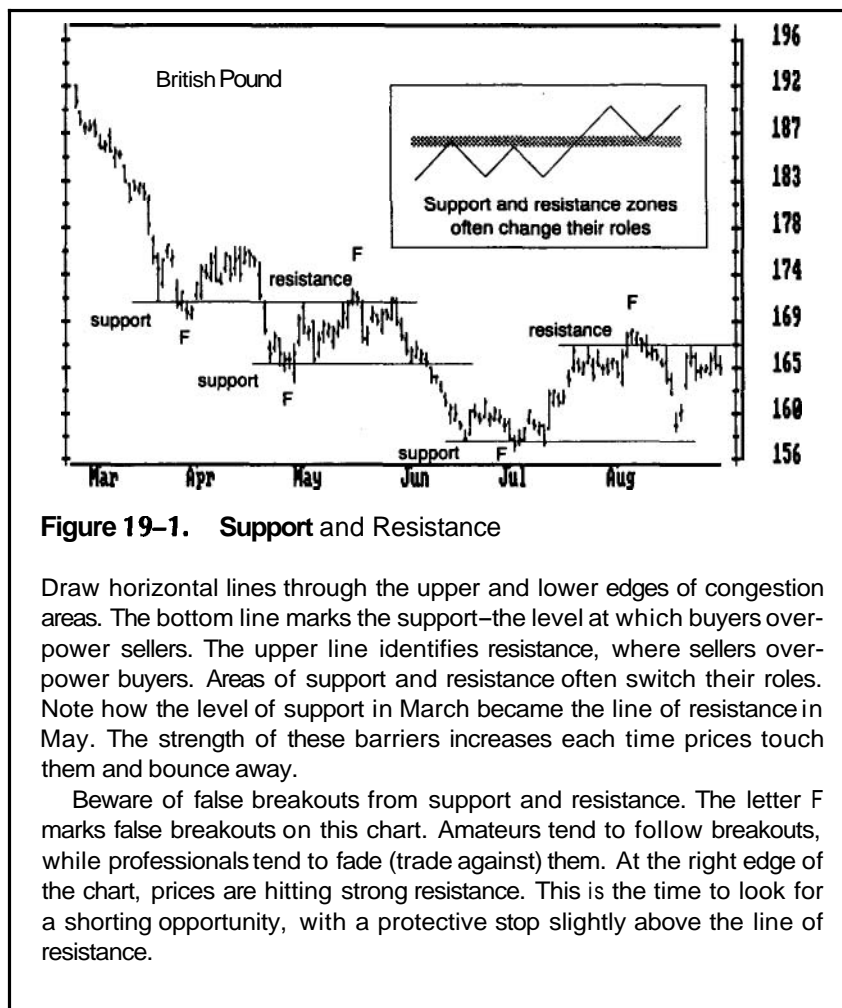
British Pound

Support and resistance zones often change their roles

196
192
187
183
178
174
169
165
160
156

F
resistance
support
F
support
F
F
resistance
support
F

Mar
Apr
May
Jun
Jul
Aug

**Figure 19-1. Support** and Resistance

Draw horizontal lines through the upper and lower edges of congestion areas. The bottom line marks the support–the level at which buyers overpower sellers. The upper line identifies resistance, where sellers overpower buyers. Areas of support and resistance often switch their roles. Note how the level of support in March became the line of resistance in May. The strength of these barriers increases each time prices touch them and bounce away.

Beware of false breakouts from support and resistance. The letter F marks false breakouts on this chart. Amateurs tend to follow breakouts, while professionals tend to fade (trade against) them. At the right edge of the chart, prices are hitting strong resistance. This is the time to look for a shorting opportunity, with a protective stop slightly above the line of resistance.